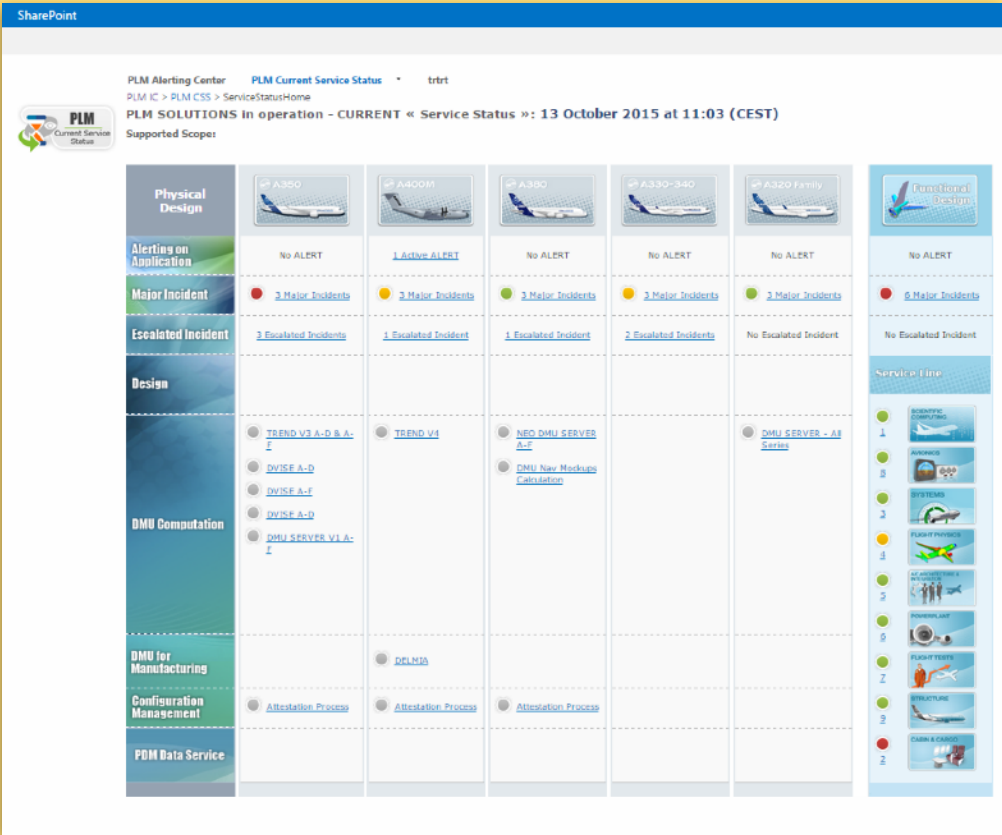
SharePoint

PLM Alerting Center PLM Current Service Status ▾ trtrt

PLM IC > PLM CSS > ServiceStatusHome

PLM Current Service Status

PLM SOLUTIONS in operation - CURRENT « Service Status »: 13 October 2015 at 11:03 (CEST)

Supported Scope:

| Physical Design | A350 | A400M | A380 | A330-340 | A320 Family | Functional Design |
|---|---|---|---|---|---|---|
| Alerting on Application | No ALERT | 1 Active ALERT | No ALERT | No ALERT | No ALERT | No ALERT |
| Major Incident | 3 Major Incidents | 3 Major Incidents | 3 Major Incidents | 3 Major Incidents | 3 Major Incidents | 6 Major Incidents |
| Escalated Incident | 3 Escalated Incidents | 1 Escalated Incident | 1 Escalated Incident | 2 Escalated Incidents | No Escalated Incident | No Escalated Incident |
| Design | | | | | | Service Line |
| DMU Computation | TREND V3 A-D & A-F<br>DVISE A-D<br>DVISE A-F<br>DVISE A-D<br>DMU SERVER V1 A-F | TREND V4 | NEO DMU SERVER A-F<br>DMU Nav Mockups Calculation | | DMU SERVER - All Series | 1 SCIENTIFIC COMPUTING<br>8 AVIONICS<br>3 SYSTEMS<br>4 FLIGHT PHYSICS<br>5 AC ARCHITECTURE & INTEGRATION<br>6 POWERPLANT |
| DMU for Manufacturing | | DELMIA | | | | 7 FLIGHT TESTS |
| Configuration Management | Attestation Process | Attestation Process | Attestation Process | | | 9 STRUCTURE |
| PDM Data Service | | | | | | 2 CABIN & CARGO |